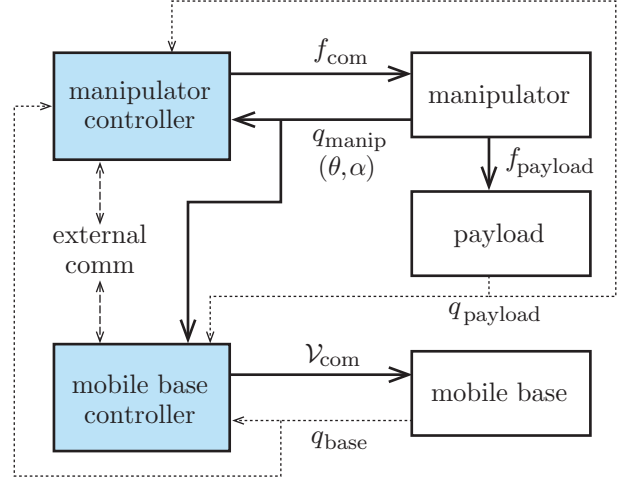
manipulator controller

$f_{\text{com}}$

manipulator

$q_{\text{manip}}$
$(\theta, \alpha)$

$f_{\text{payload}}$

external comm

payload

$q_{\text{payload}}$

mobile base controller

$\mathcal{V}_{\text{com}}$

mobile base

$q_{\text{base}}$